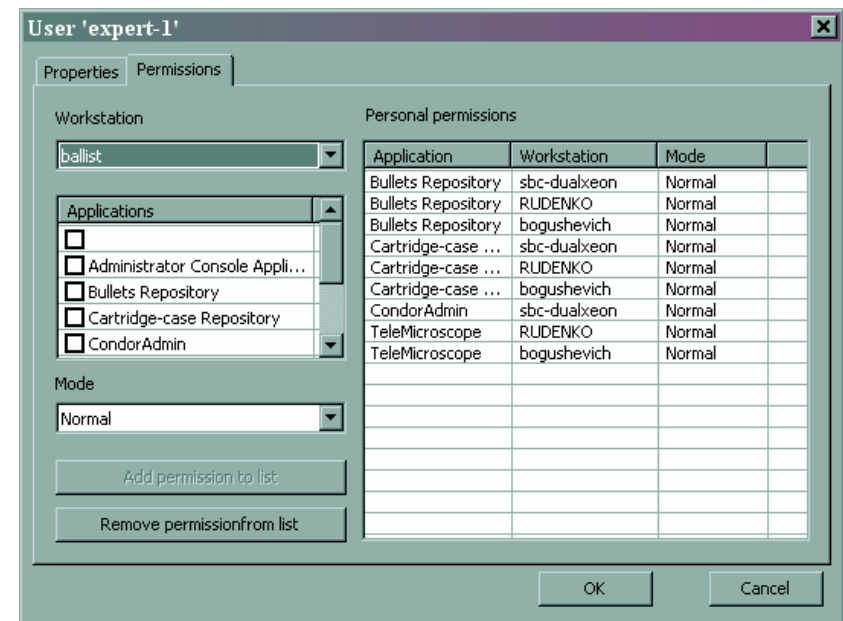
User 'expert-1'

Properties | Permissions

Workstation

ballist

| Applications |
|---|
| ☐ |
| ☐ Administrator Console Appli... |
| ☐ Bullets Repository |
| ☐ Cartridge-case Repository |
| ☐ CondorAdmin |

Mode

Normal

Add permission to list

Remove permissionfrom list

Personal permissions

| Application | Workstation | Mode |
|---|---|---|
| Bullets Repository | sbc-dualxeon | Normal |
| Bullets Repository | RUDENKO | Normal |
| Bullets Repository | bogushevich | Normal |
| Cartridge-case ... | sbc-dualxeon | Normal |
| Cartridge-case ... | RUDENKO | Normal |
| Cartridge-case ... | bogushevich | Normal |
| CondorAdmin | sbc-dualxeon | Normal |
| TeleMicroscope | RUDENKO | Normal |
| TeleMicroscope | bogushevich | Normal |

OK

Cancel